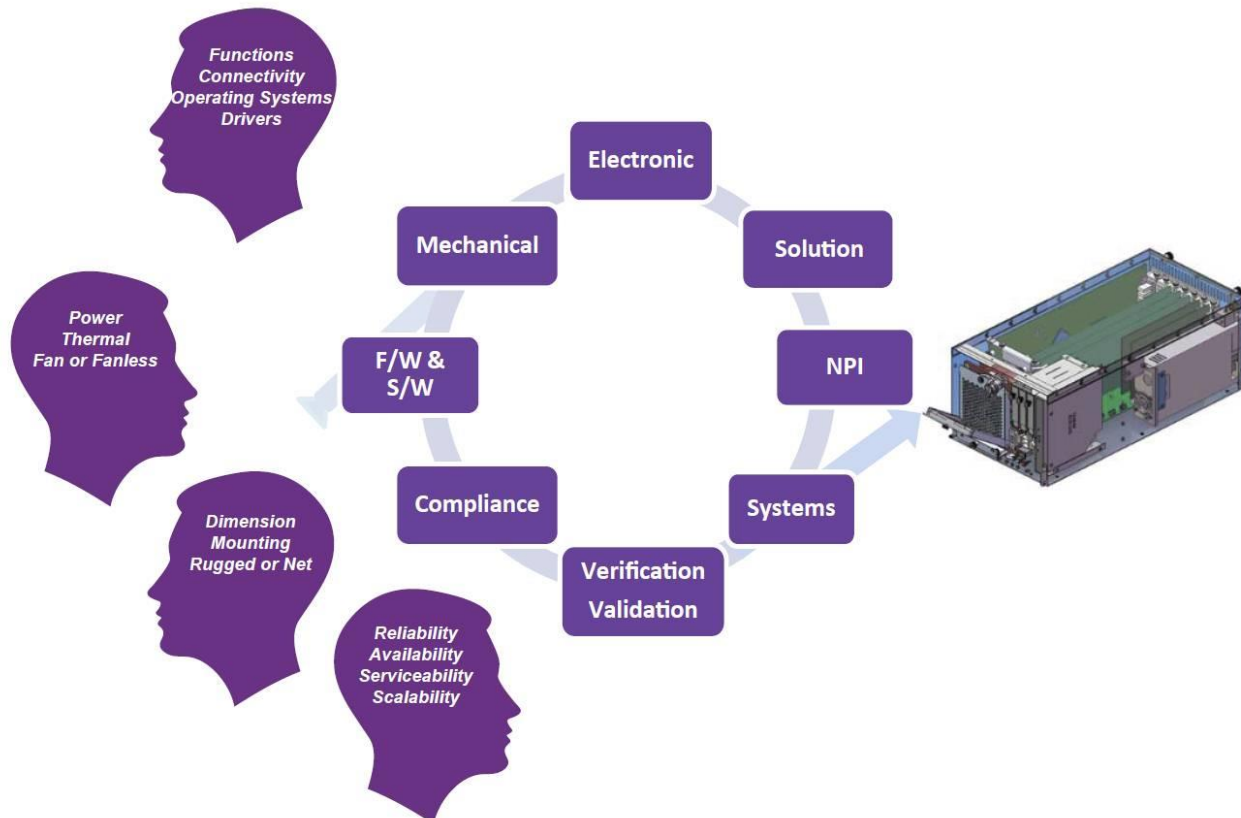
Functions
Connectivity
Operating Systems
Drivers

Power
Thermal
Fan or Fanless

Dimension
Mounting
Rugged or Net

Reliability
Availability
Serviceability
Scalability

Electronic

Solution

NPI

Systems

Verification
Validation

Compliance

F/W &
S/W

Mechanical